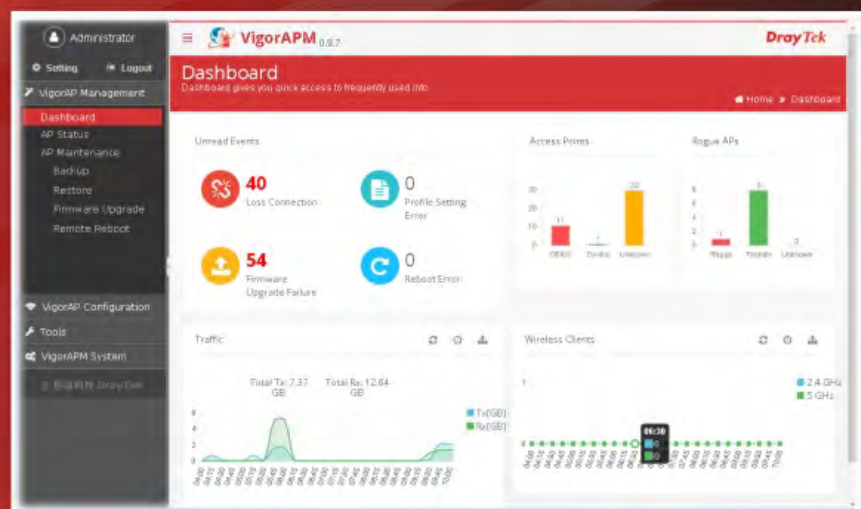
Administrator

Setting Logout

VigorAP Management

Dashboard
AP Status
AP Maintenance
Backup
Restore
Firmware Upgrade
Remote Reboot

VigorAP Configuration
Tools
VigorAPM System

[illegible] DrayTek

VigorAPM 0.9.7

DrayTek

Dashboard
Dashboard gives you quick access to frequently used info

Home » Dashboard

Unread Events

40
Loss Connection

0
Profile Setting Error

54
Firmware Upgrade Failure

0
Reboot Error

Access Points

30
20
10
0

11
1
29

Offline Online Unknown

Rogue APs

8
6
4
2
0

1
8
0

Rogue Friendly Unknown

Traffic

Total Tx: 7.37 GB
Total Rx: 12.64 GB

Tx(GB)
Rx(GB)

6
4
2
0

Wireless Clients

1

2.4 GHz
5 GHz

06:30
0
0